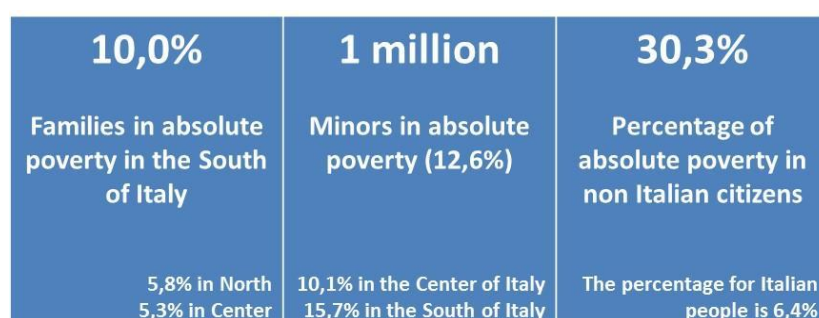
10,0%

Families in absolute poverty in the South of Italy

5,8% in North
5,3% in Center

1 million

Minors in absolute poverty (12,6%)

10,1% in the Center of Italy
15,7% in the South of Italy

30,3%

Percentage of absolute poverty in non Italian citizens

The percentage for Italian people is 6,4%